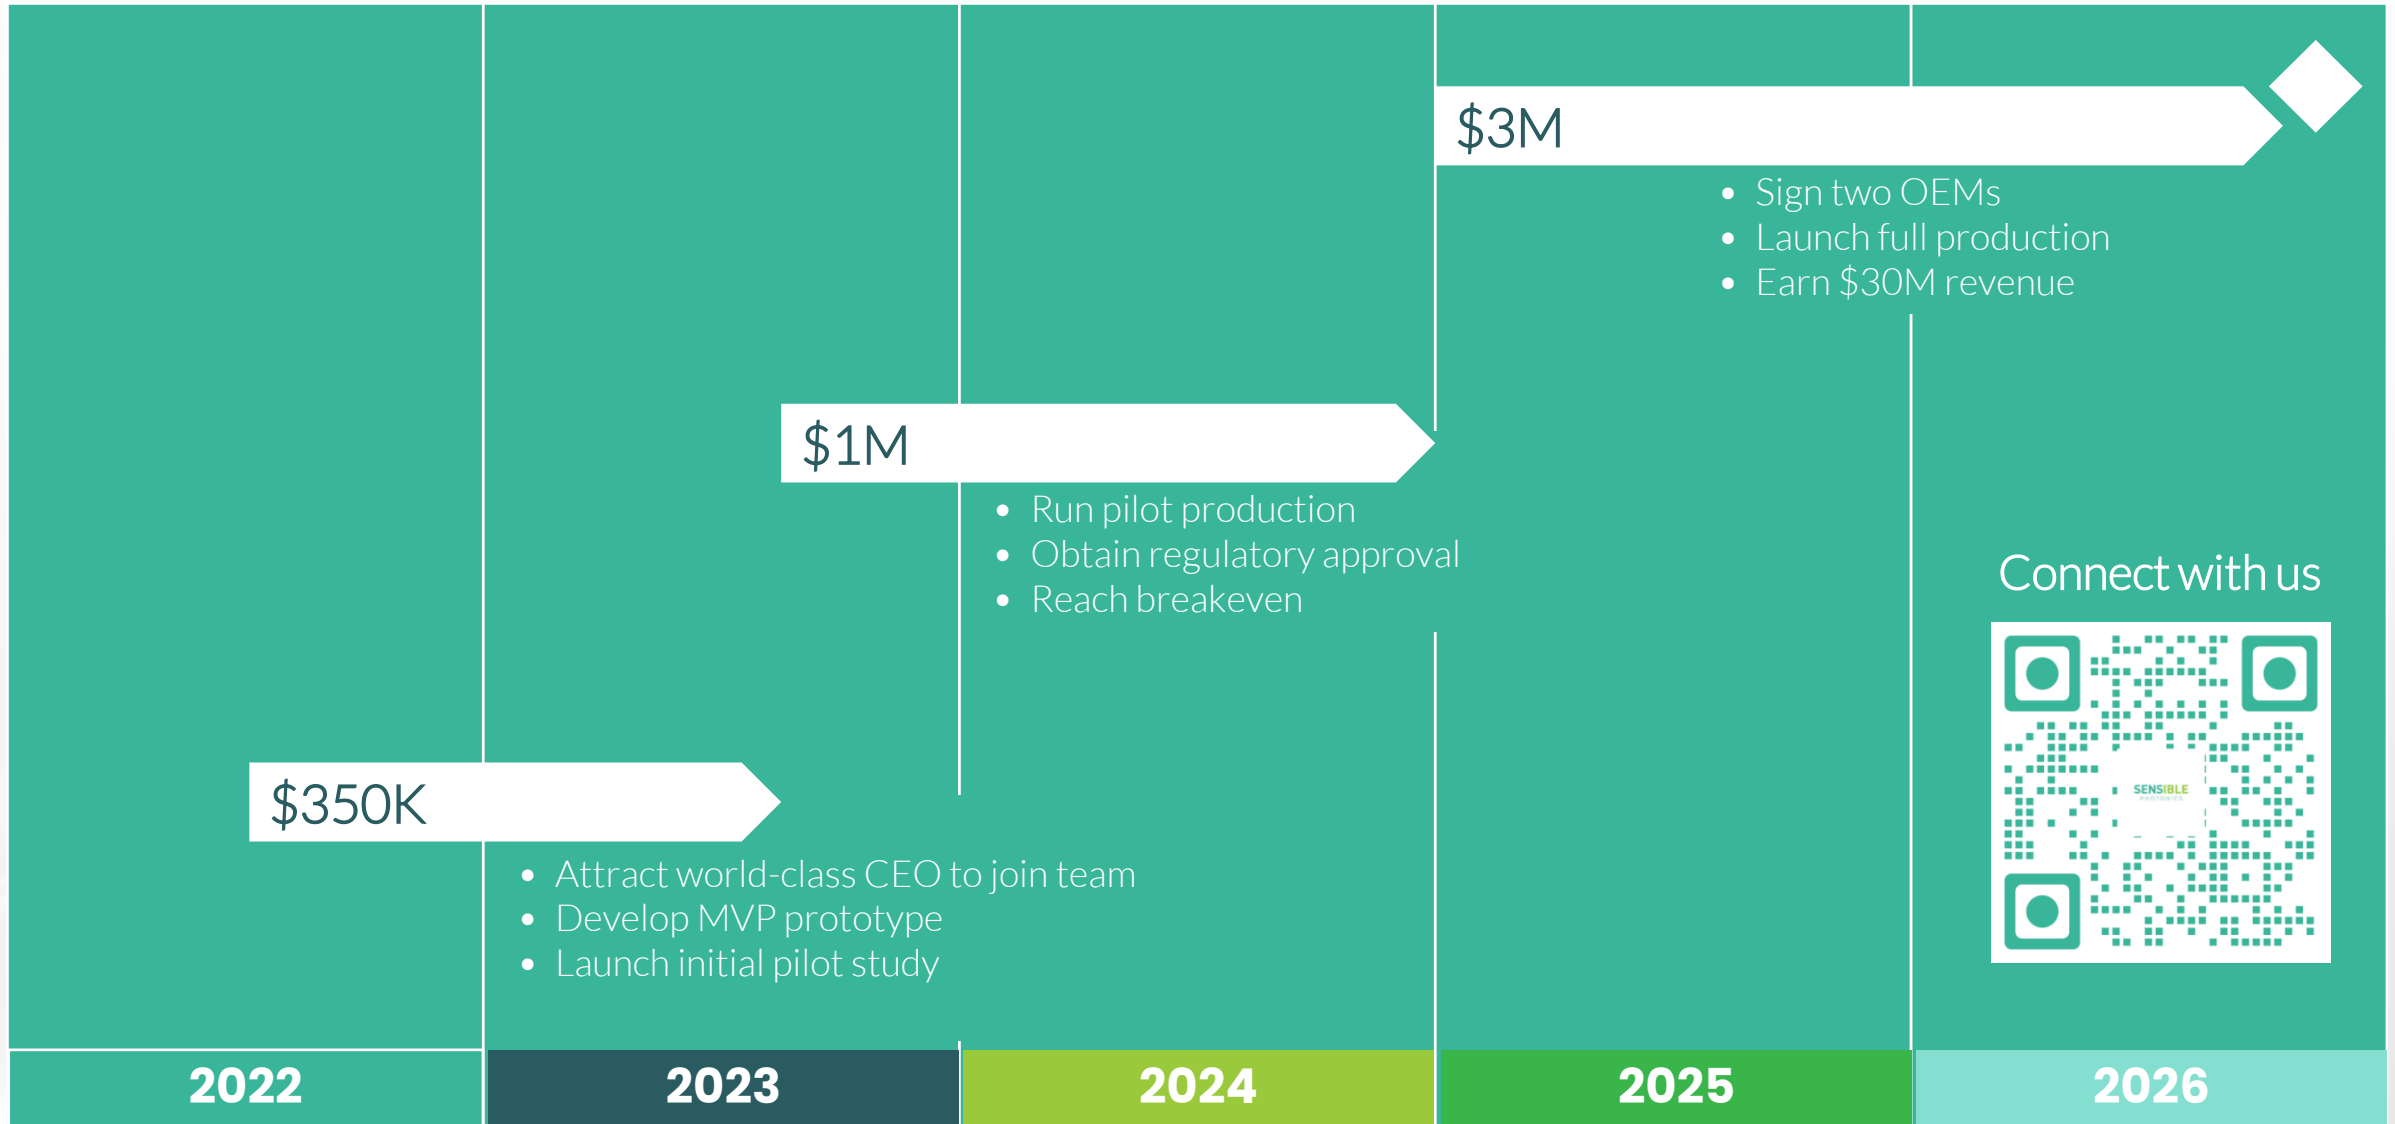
$3M

- Sign two OEMs
- Launch full production
- Earn $30M revenue

$1M

- Run pilot production
- Obtain regulatory approval
- Reach breakeven

Connect with us

SENSIBLE

$350K

- Attract world-class CEO to join team
- Develop MVP prototype
- Launch initial pilot study

2022 2023 2024 2025 2026